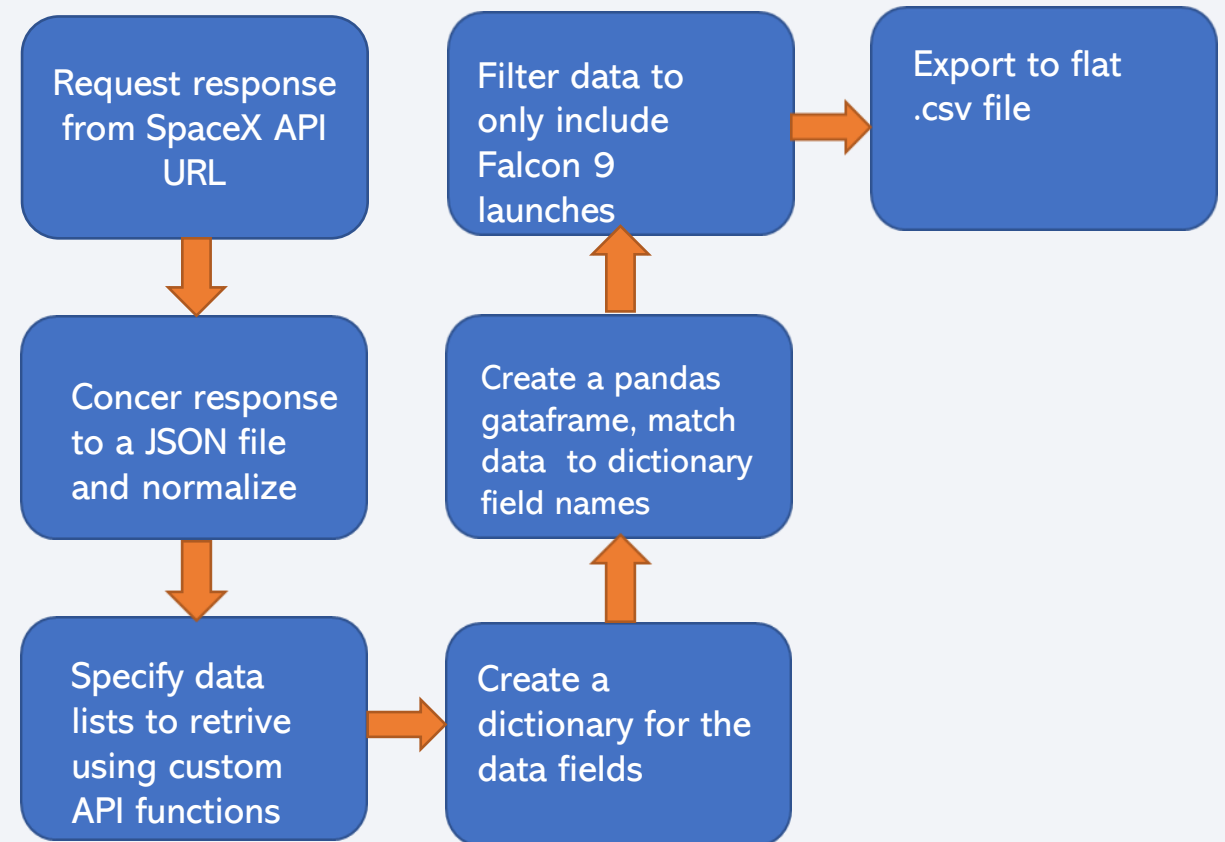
Request response from SpaceX API URL

Concer response to a JSON file and normalize

Specify data lists to retrive using custom API functions

Create a dictionary for the data fields

Create a pandas gataframe, match data to dictionary field names

Filter data to only include Falcon 9 launches

Export to flat .csv file